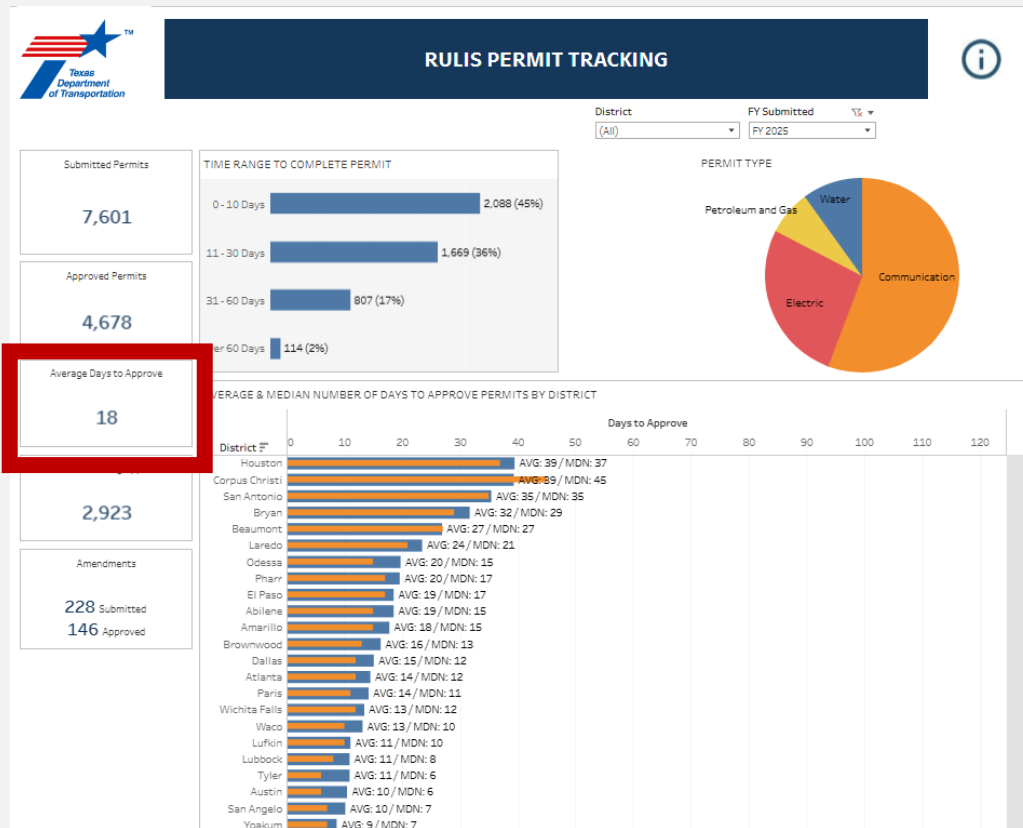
Texas Department of Transportation

RULIS PERMIT TRACKING

District
(All)

FY Submitted
FY 2025

Submitted Permits
7,601

Approved Permits
4,678

Average Days to Approve
18

2,923

Amendments
228 Submitted
146 Approved

TIME RANGE TO COMPLETE PERMIT

| | |
|---|---|
| 0 - 10 Days | 2,088 (45%) |
| 11 - 30 Days | 1,669 (36%) |
| 31 - 60 Days | 807 (17%) |
| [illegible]er 60 Days | 114 (2%) |

PERMIT TYPE
Water
Petroleum and Gas
Communication
Electric

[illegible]VERAGE & MEDIAN NUMBER OF DAYS TO APPROVE PERMITS BY DISTRICT

Days to Approve
0 10 20 30 40 50 60 70 80 90 100 110 120

| District | |
|---|---|
| Houston | AVG: 39 / MDN: 37 |
| Corpus Christi | AVG: 39 / MDN: 45 |
| San Antonio | AVG: 35 / MDN: 35 |
| Bryan | AVG: 32 / MDN: 29 |
| Beaumont | AVG: 27 / MDN: 27 |
| Laredo | AVG: 24 / MDN: 21 |
| Odessa | AVG: 20 / MDN: 15 |
| Pharr | AVG: 20 / MDN: 17 |
| El Paso | AVG: 19 / MDN: 17 |
| Abilene | AVG: 19 / MDN: 15 |
| Amarillo | AVG: 18 / MDN: 15 |
| Brownwood | AVG: 16 / MDN: 13 |
| Dallas | AVG: 15 / MDN: 12 |
| Atlanta | AVG: 14 / MDN: 12 |
| Paris | AVG: 14 / MDN: 11 |
| Wichita Falls | AVG: 13 / MDN: 12 |
| Waco | AVG: 13 / MDN: 10 |
| Lufkin | AVG: 11 / MDN: 10 |
| Lubbock | AVG: 11 / MDN: 8 |
| Tyler | AVG: 11 / MDN: 6 |
| Austin | AVG: 10 / MDN: 6 |
| San Angelo | AVG: 10 / MDN: 7 |
| Yoakum | AVG: 9 / MDN: 7 |